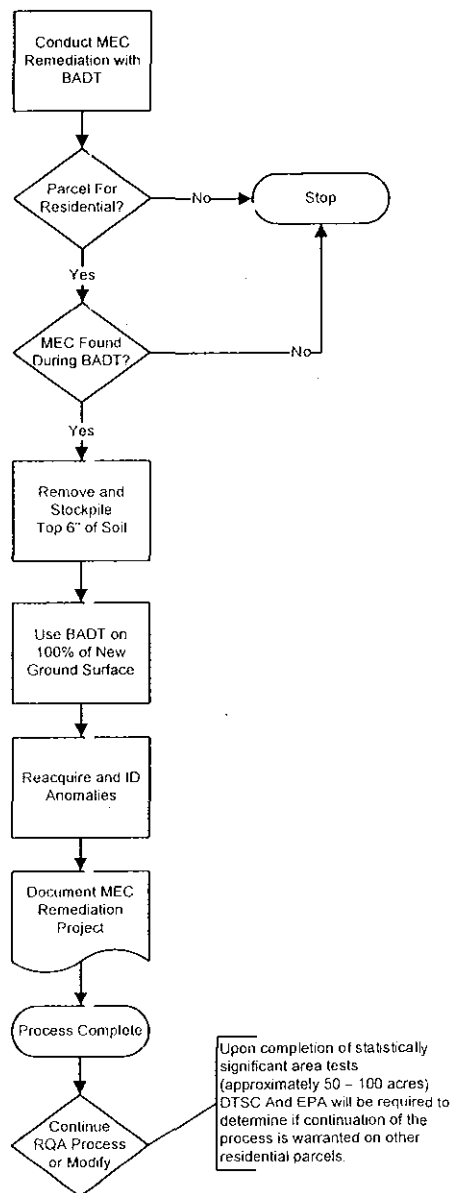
Conduct MEC Remediation with BADT

Parcel For Residential?

No

Stop

Yes

MEC Found During BADT?

No

Yes

Remove and Stockpile Top 6" of Soil

Use BADT on 100% of New Ground Surface

Reacquire and ID Anomalies

Document MEC Remediation Project

Process Complete

Continue RQA Process or Modify

Upon completion of statistically significant area tests (approximately 50 – 100 acres) DTSC And EPA will be required to determine if continuation of the process is warranted on other residential parcels.